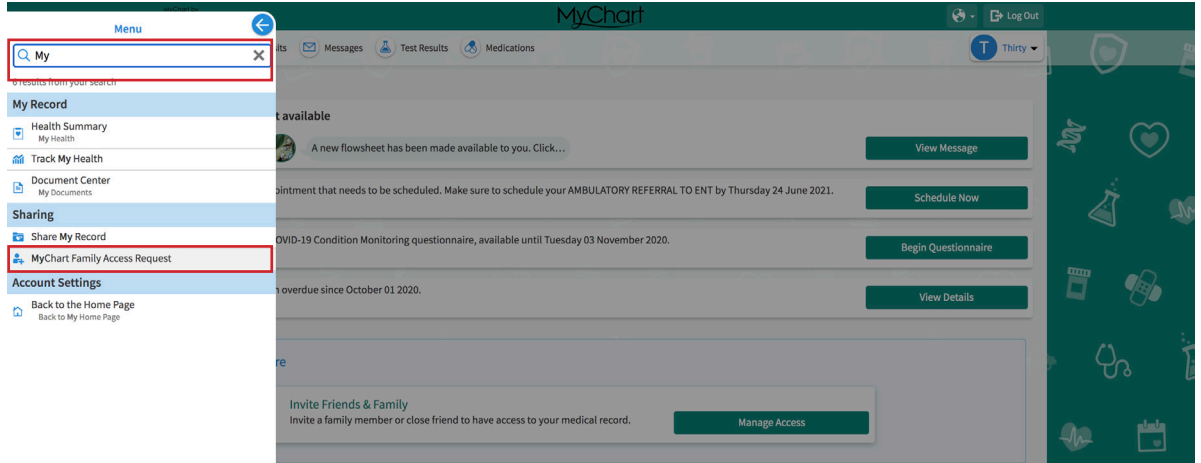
Menu

My

6 results from your search

My Record

Health Summary
My Health

Track My Health

Document Center
My Documents

Sharing

Share My Record

MyChart Family Access Request

Account Settings

Back to the Home Page
Back to My Home Page

MyChart

Log Out

its Messages Test Results Medications

T Thirty

t available

A new flowsheet has been made available to you. Click...

View Message

pointment that needs to be scheduled. Make sure to schedule your AMBULATORY REFERRAL TO ENT by Thursday 24 June 2021.

Schedule Now

OVID-19 Condition Monitoring questionnaire, available until Tuesday 03 November 2020.

Begin Questionnaire

n overdue since October 01 2020.

View Details

re

Invite Friends & Family
Invite a family member or close friend to have access to your medical record.

Manage Access